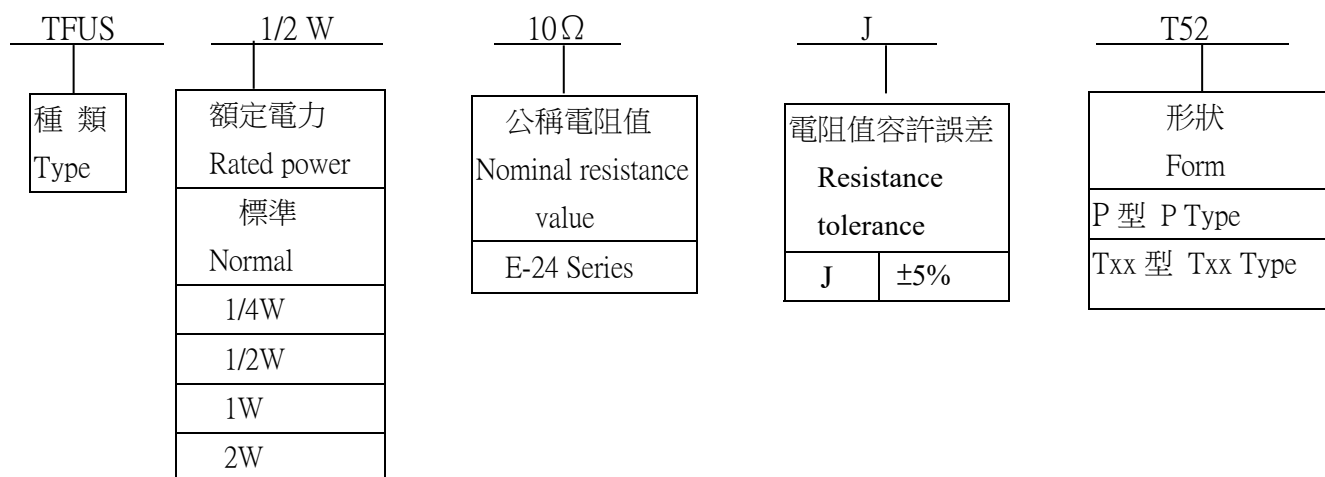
TFUS

種 類
Type

1/2 W

額定電力
Rated power

| 標準 Normal |
|---|
| 1/4W |
| 1/2W |
| 1W |
| 2W |

$10\Omega$

公稱電阻值
Nominal resistance value

E-24 Series

J

電阻值容許誤差
Resistance tolerance

| J | ±5% |
|---|---|

T52

形狀
Form

P 型 P Type

Txx 型 Txx Type